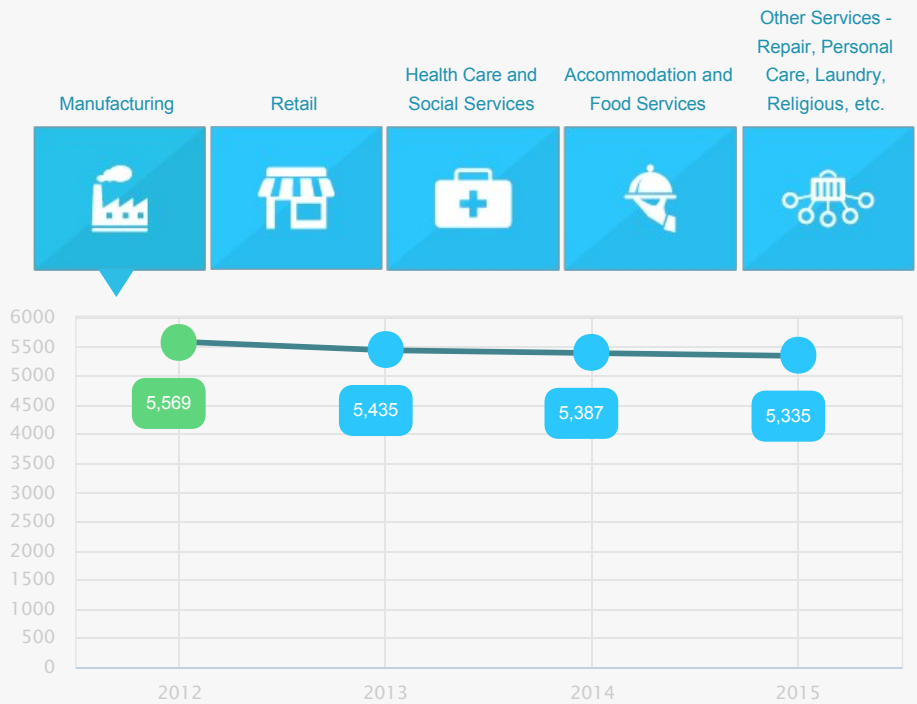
Manufacturing

Retail

Health Care and Social Services

Accommodation and Food Services

Other Services - Repair, Personal Care, Laundry, Religious, etc.

6000
5500
5000
4500
4000
3500
3000
2500
2000
1500
1000
500
0

5,569
5,435
5,387
5,335

2012
2013
2014
2015